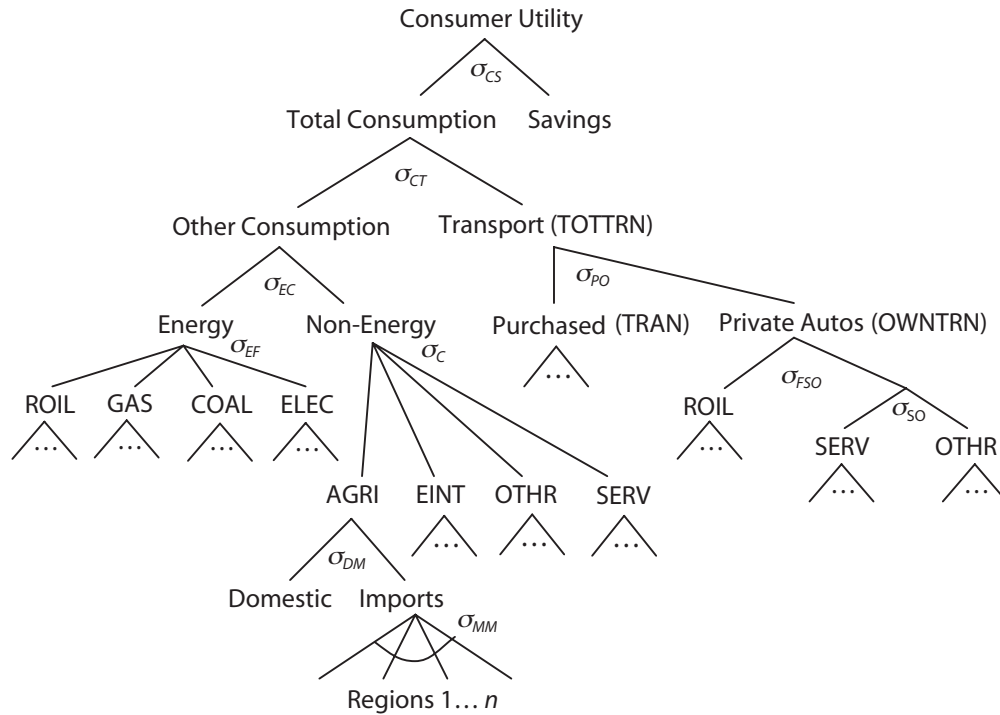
Consumer Utility

$\sigma_{CS}$

Total Consumption Savings

$\sigma_{CT}$

Other Consumption Transport (TOTTRN)

$\sigma_{EC}$

$\sigma_{PO}$

Energy Non-Energy Purchased (TRAN) Private Autos (OWNTRN)

$\sigma_{EF}$

$\sigma_{C}$

…

$\sigma_{FSO}$

ROIL GAS COAL ELEC

ROIL

$\sigma_{SO}$

… … … …

…

SERV OTHR

… …

AGRI EINT OTHR SERV

… … …

$\sigma_{DM}$

Domestic Imports

$\sigma_{MM}$

Regions 1… $n$